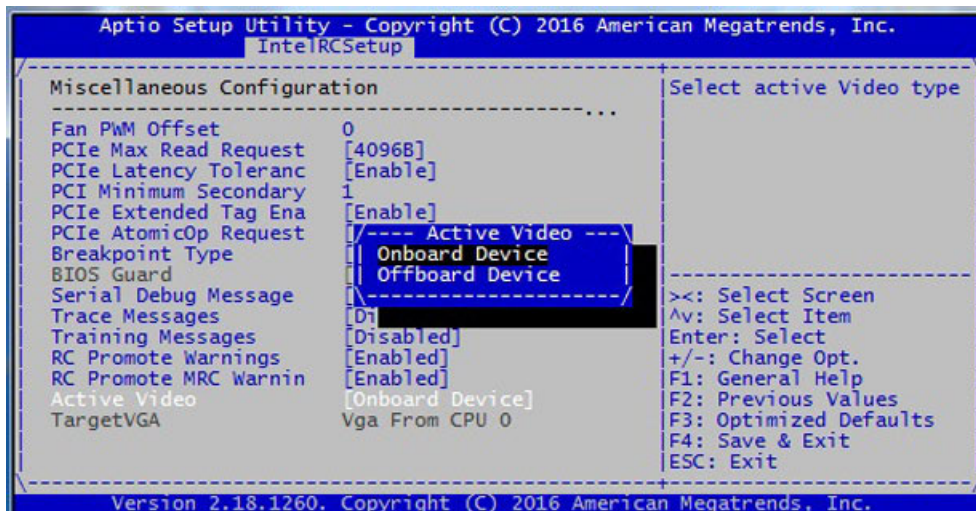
Aptio Setup Utility - Copyright (C) 2016 American Megatrends, Inc.
IntelRCSetup

Miscellaneous Configuration

| | |
|---|---|
| Fan PWM Offset | 0 |
| PCIe Max Read Request | [4096B] |
| PCIe Latency Toleranc | [Enable] |
| PCI Minimum Secondary | 1 |
| PCIe Extended Tag Ena | [Enable] |
| PCIe AtomicOp Request | [ |
| Breakpoint Type | [ |
| BIOS Guard | [ |
| Serial Debug Message | [ |
| Trace Messages | [Di |
| Training Messages | [Disabled] |
| RC Promote Warnings | [Enabled] |
| RC Promote MRC Warnin | [Enabled] |
| Active Video | [Onboard Device] |
| TargetVGA | Vga From CPU 0 |

---- Active Video ---
Onboard Device
Offboard Device

Select active Video type

><: Select Screen
^v: Select Item
Enter: Select
+/-: Change Opt.
F1: General Help
F2: Previous Values
F3: Optimized Defaults
F4: Save & Exit
ESC: Exit

Version 2.18.1260. Copyright (C) 2016 American Megatrends, Inc.